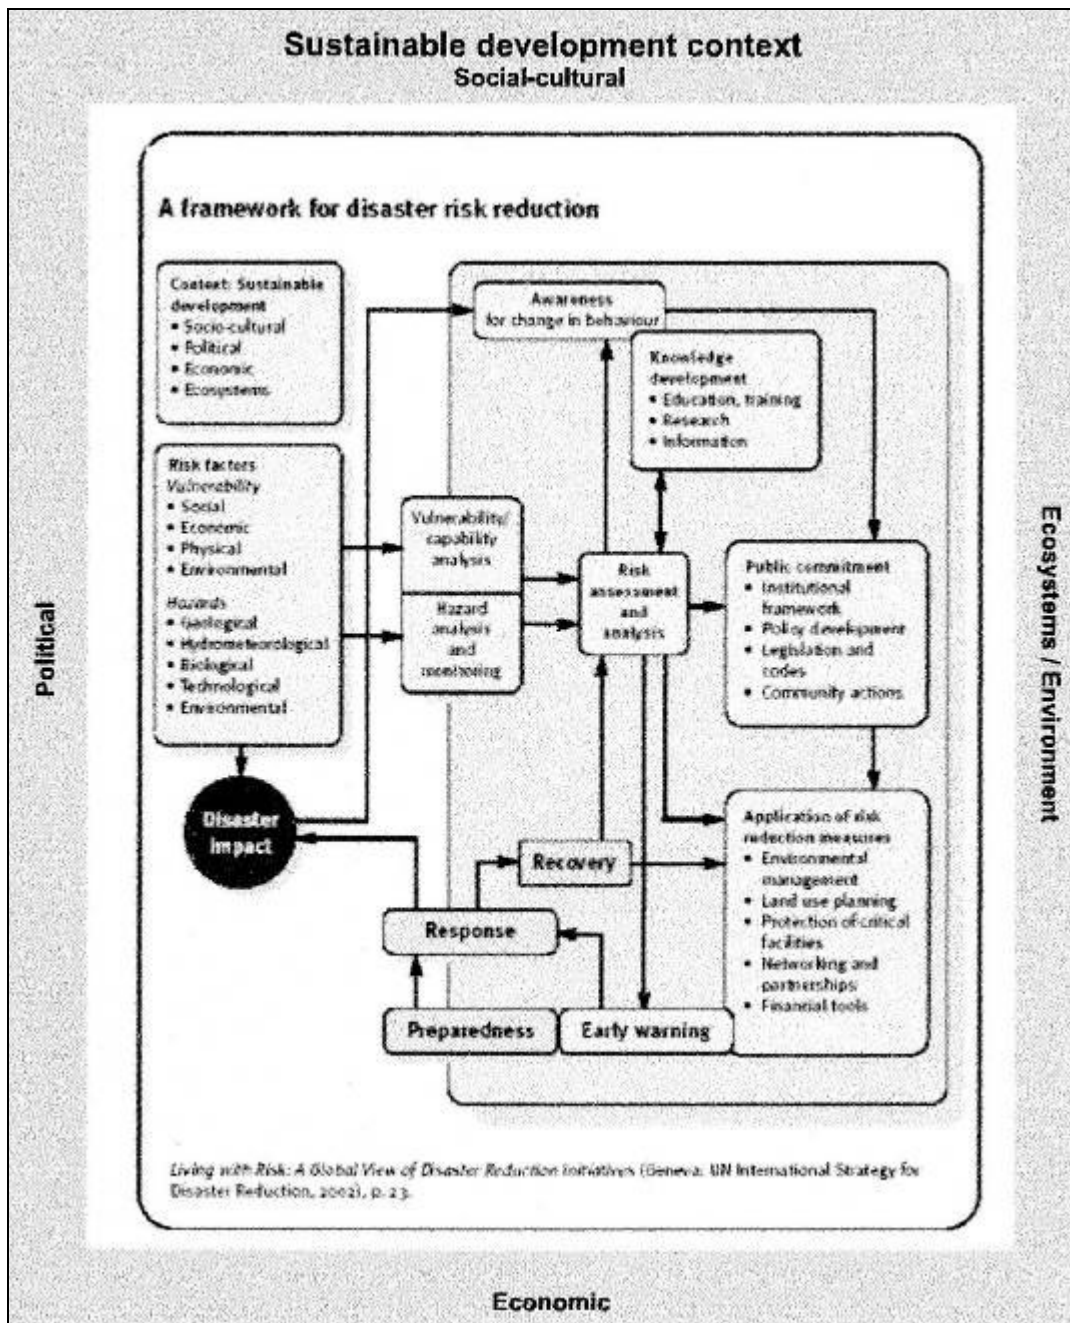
Sustainable development context
Social-cultural

A framework for disaster risk reduction

Context: Sustainable development
• Socio-cultural
• Political
• Economic
• Ecosystems

Risk factors
Vulnerability
• Social
• Economic
• Physical
• Environmental

Hazards
• Geological
• Hydrometeorological
• Biological
• Technological
• Environmental

Disaster impact

Awareness for change in behaviour

Knowledge development
• Education, training
• Research
• Information

Vulnerability/ capability analysis

Hazard analysis and monitoring

Risk assessment and analysis

Public commitment
• Institutional framework
• Policy development
• Legislation and codes
• Community actions

Application of risk reduction measures
• Environmental management
• Land use planning
• Protection of critical facilities
• Networking and partnerships
• Financial tools

Recovery

Response

Preparedness

Early warning

Living with Risk: A Global View of Disaster Reduction Initiatives (Geneva: UN International Strategy for Disaster Reduction, 2002), p. 23.

Political

Ecosystems / Environment

Economic